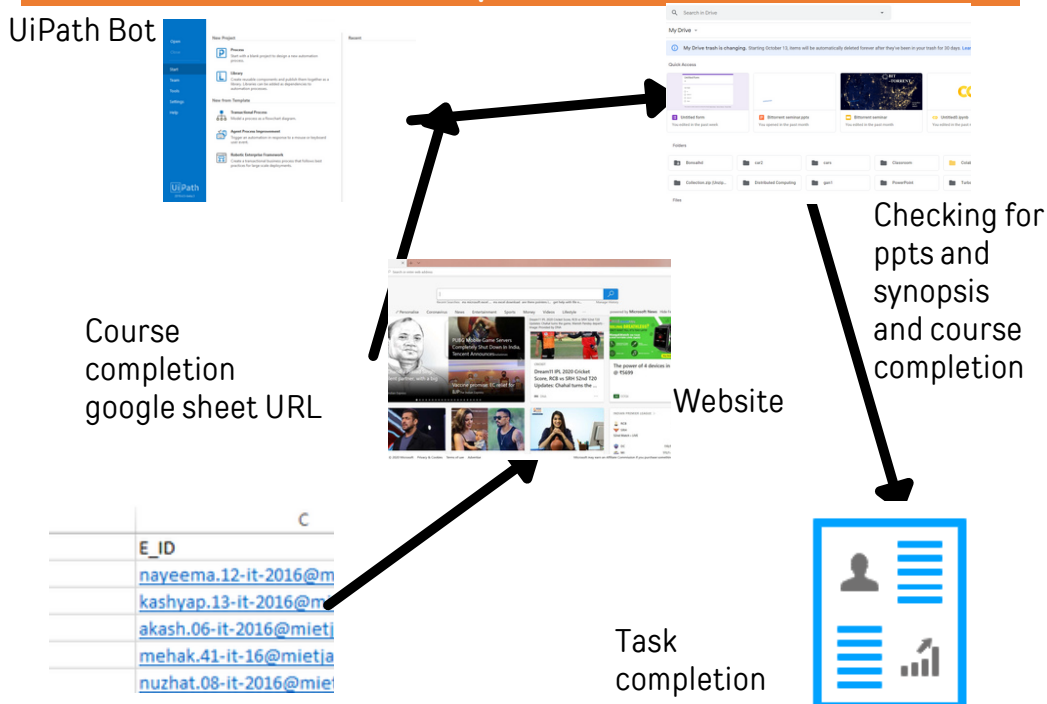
UiPath Bot

Open
Start
Team
Tools
Settings
Help

New Project
Process
Start with a blank project to design a new automation process.
Library
Create reusable components and publish them together as a library. Libraries can be added as dependencies to automation processes.
New from Template
Transactional Process
Model a process as a flowchart diagram.
Agent Process Improvement
Trigger an automation in response to a mouse or keyboard user event.
Robotic Enterprise Framework
Create a transactional business process that follows best practices for large-scale deployments.

Recent

UiPath

Search in Drive
My Drive
My Drive trash is changing. Starting October 13, items will be automatically deleted forever after they've been in your trash for 30 days.
Quick Access
Untitled form
Bittorrent seminar.pptx
Bittorrent seminar
Untitled9.ipynb
Folders
Bonsaifid
cat2
cats
Classroom
Collection.zip (Unzip...
Distributed Computing
gan1
PowerPoint
Files

Checking for ppts and synopsis and course completion

Course completion google sheet URL

PUBG Mobile Game Servers Completely Shut Down In India Tencent Announces
Dream11 IPL 2020 Cricket Score, RCB vs SRH 52nd T20 Updates: Chahal turns the ...
The power of 4 devices in ₹5699

Website

| C |
|---|
| E_ID |
| nayeema.12-it-2016@m |
| kashyap.13-it-2016@m |
| akash.06-it-2016@mietj |
| mehak.41-it-16@mietja |
| nuzhat.08-it-2016@miet |

Task completion